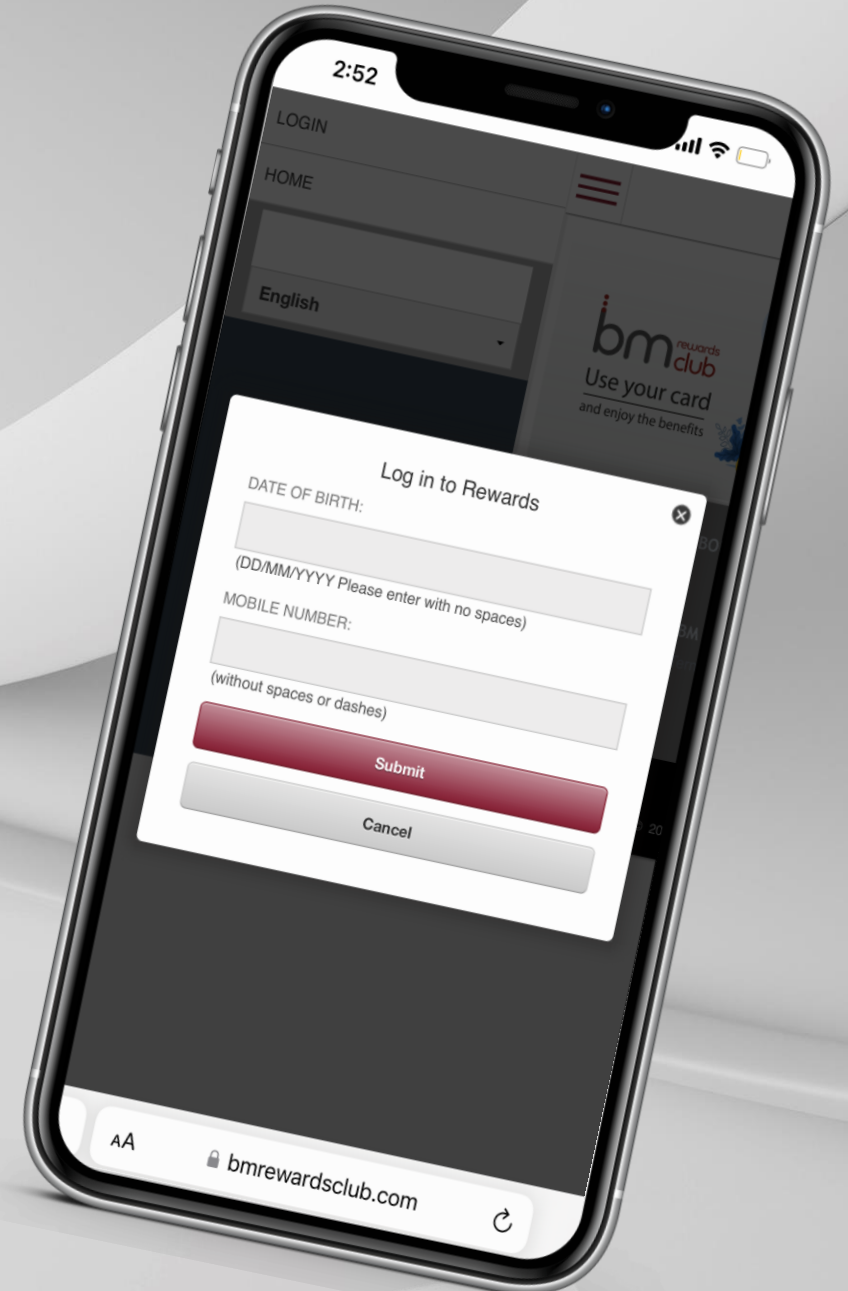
2:52

LOGIN

HOME

English

bm rewards club
Use your card
and enjoy the benefits

Log in to Rewards

DATE OF BIRTH:

(DD/MM/YYYY Please enter with no spaces)

MOBILE NUMBER:

(without spaces or dashes)

Submit

Cancel

AA

bmrewardsclub.com